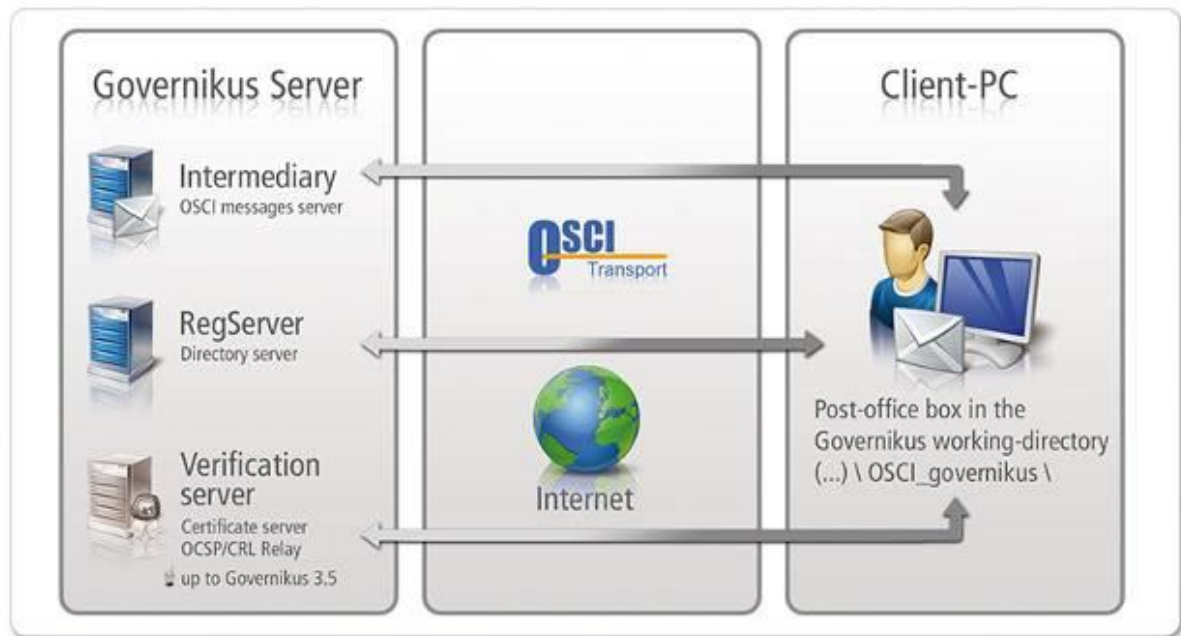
Governikus Server

Intermediary
OSCI messages server

RegServer
Directory server

Verification server
Certificate server
OCSP/CRL Relay
up to Governikus 3.5

OSCI
Transport

Internet

Client-PC

Post-office box in the Governikus working-directory (...) \ OSCI_governikus \